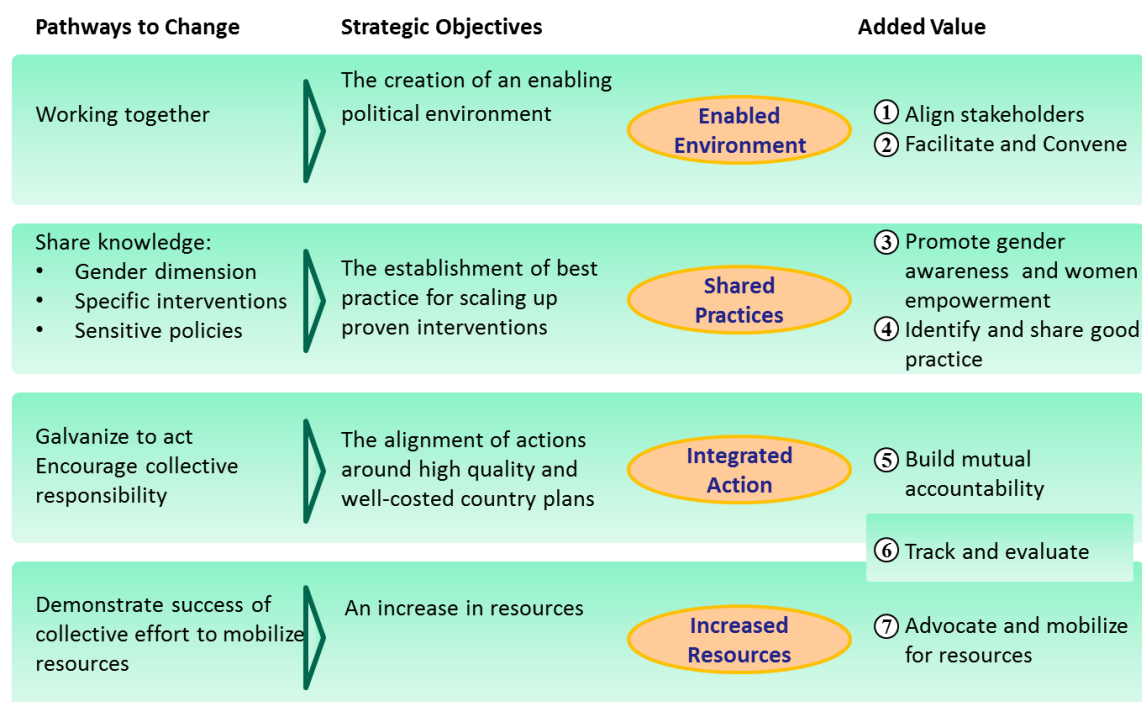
Pathways to Change

Strategic Objectives

Added Value

Working together

The creation of an enabling political environment

Enabled Environment

① Align stakeholders
② Facilitate and Convene

Share knowledge:
• Gender dimension
• Specific interventions
• Sensitive policies

The establishment of best practice for scaling up proven interventions

Shared Practices

③ Promote gender awareness and women empowerment
④ Identify and share good practice

Galvanize to act
Encourage collective responsibility

The alignment of actions around high quality and well-costed country plans

Integrated Action

⑤ Build mutual accountability

⑥ Track and evaluate

Demonstrate success of collective effort to mobilize resources

An increase in resources

Increased Resources

⑦ Advocate and mobilize for resources